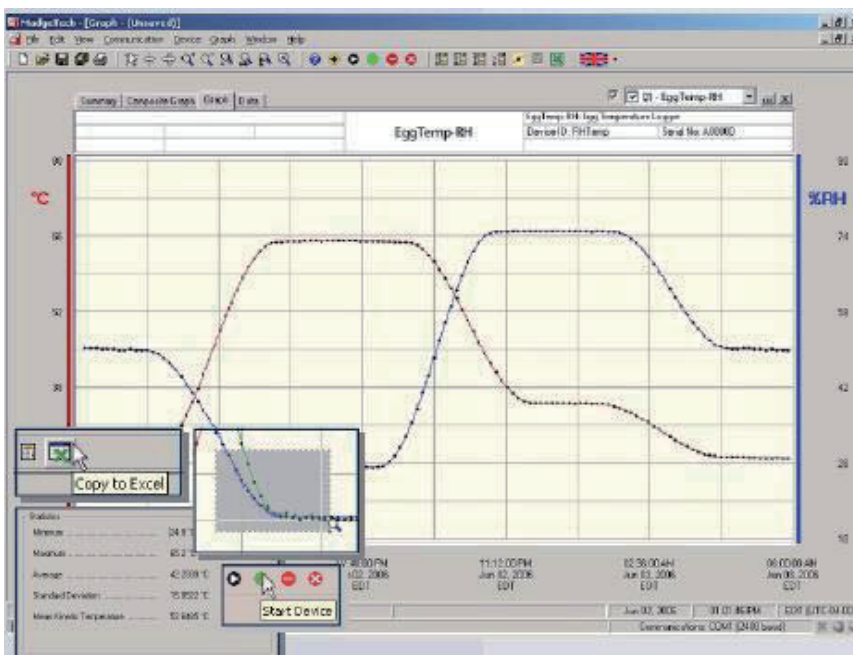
MadgeTech - [Graph - (Unsaved)]

File Edit View Communication Device Graph Window Help

Summary | Composite Graph | Graph | Data

[2] - EggTemp-RH

EggTemp-RH

EggTemp-RH-Egg Temperature Logger

Device ID: RHTemp

Serial No: A0000D

°C

%RH

90

68

52

36

90

74

58

42

26

10

Copy to Excel

Statistics

Minimum 24.8 °C

Maximum 65.2 °C

Average 42.2008 °C

Standard Deviation 15.8522 °C

Mean Kinetic Temperature 52.6405 °C

Start Device

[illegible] 4:00 PM
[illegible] 02, 2006
EDT

11:12:00 PM
Jun 02, 2006
EDT

02:36:00 AM
Jun 03, 2006
EDT

06:00:00 AM
Jun 03, 2006
EDT

Jun 02, 2006

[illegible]

EDT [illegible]

Communications: COM1 (2400 baud)